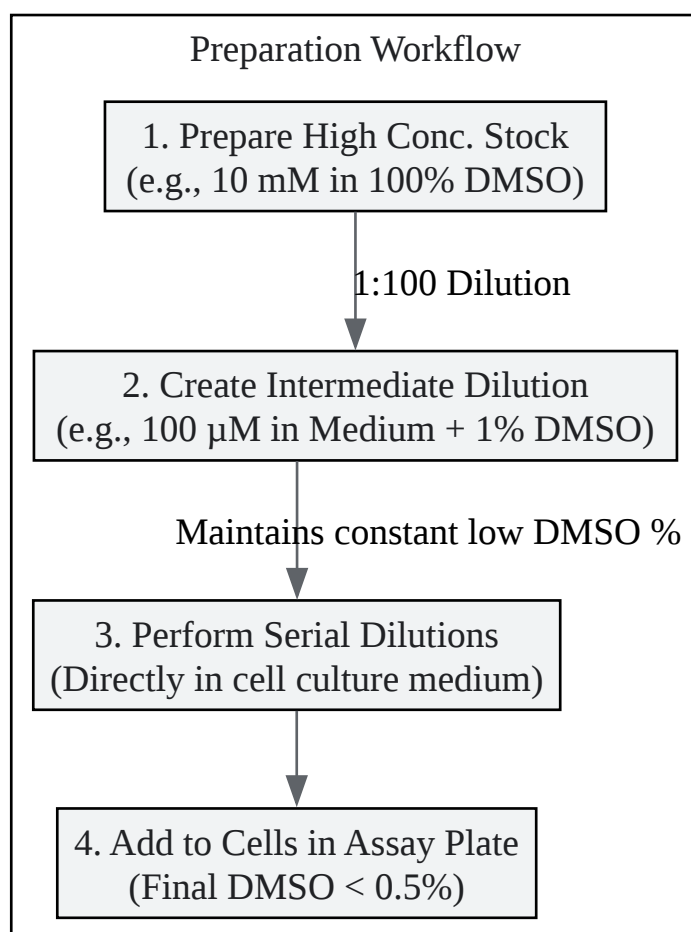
Preparation Workflow

1. Prepare High Conc. Stock
(e.g., 10 mM in 100% DMSO)

1:100 Dilution

2. Create Intermediate Dilution
(e.g., 100 μM in Medium + 1% DMSO)

Maintains constant low DMSO %

3. Perform Serial Dilutions
(Directly in cell culture medium)

4. Add to Cells in Assay Plate
(Final DMSO < 0.5%)